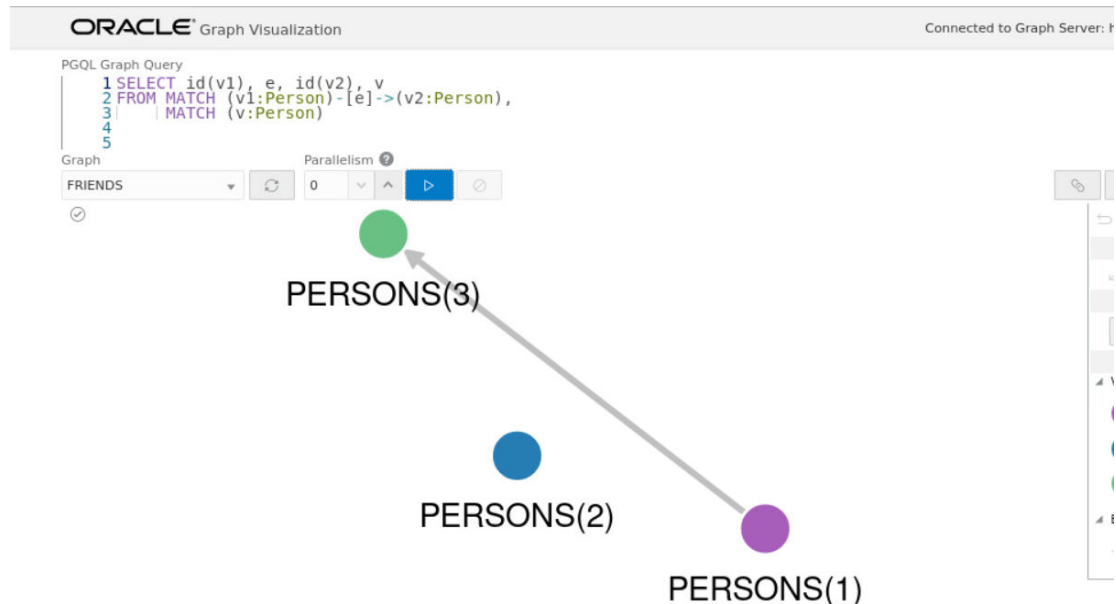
ORACLE Graph Visualization

Connected to Graph Server: h

PGQL Graph Query

1 SELECT id(v1), e, id(v2), v
2 FROM MATCH (v1:Person)-[e]->(v2:Person),
3 MATCH (v:Person)
4
5

Graph

FRIENDS

Parallelism

0

PERSONS(3)

PERSONS(2)

PERSONS(1)